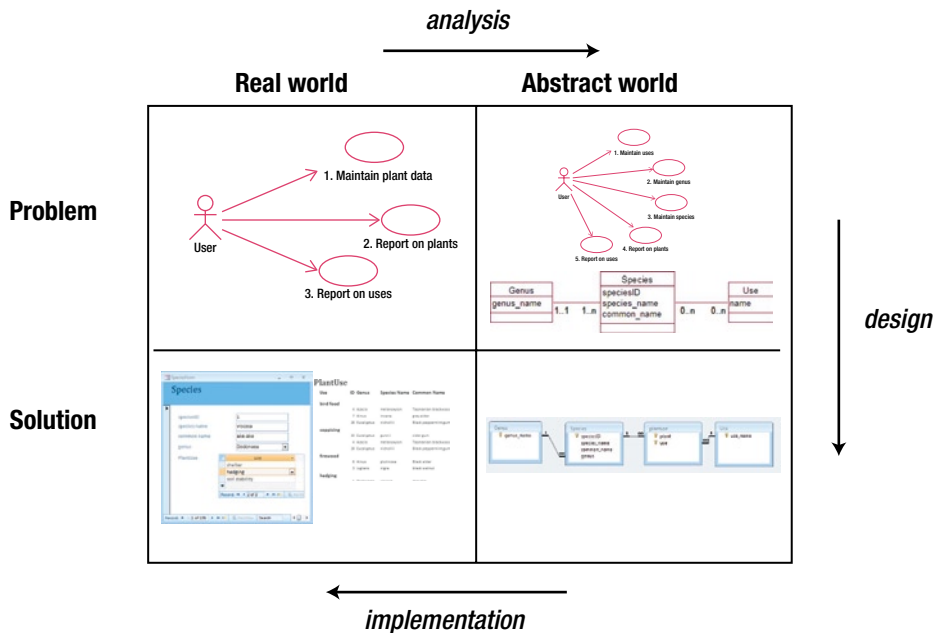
analysis

Real world

Abstract world

Problem

User

1. Maintain plant data

2. Report on plants

3. Report on uses

User

1. Maintain uses

2. Maintain genus

3. Maintain species

4. Report on plants

5. Report on uses

| Genus |
|---|
| genus_name |

1..1 1..n

| Species |
|---|
| speciesID |
| species_name |
| common_name |

0..n 0..n

| Use |
|---|
| name |

design

Solution

Species

PlantUse

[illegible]

implementation